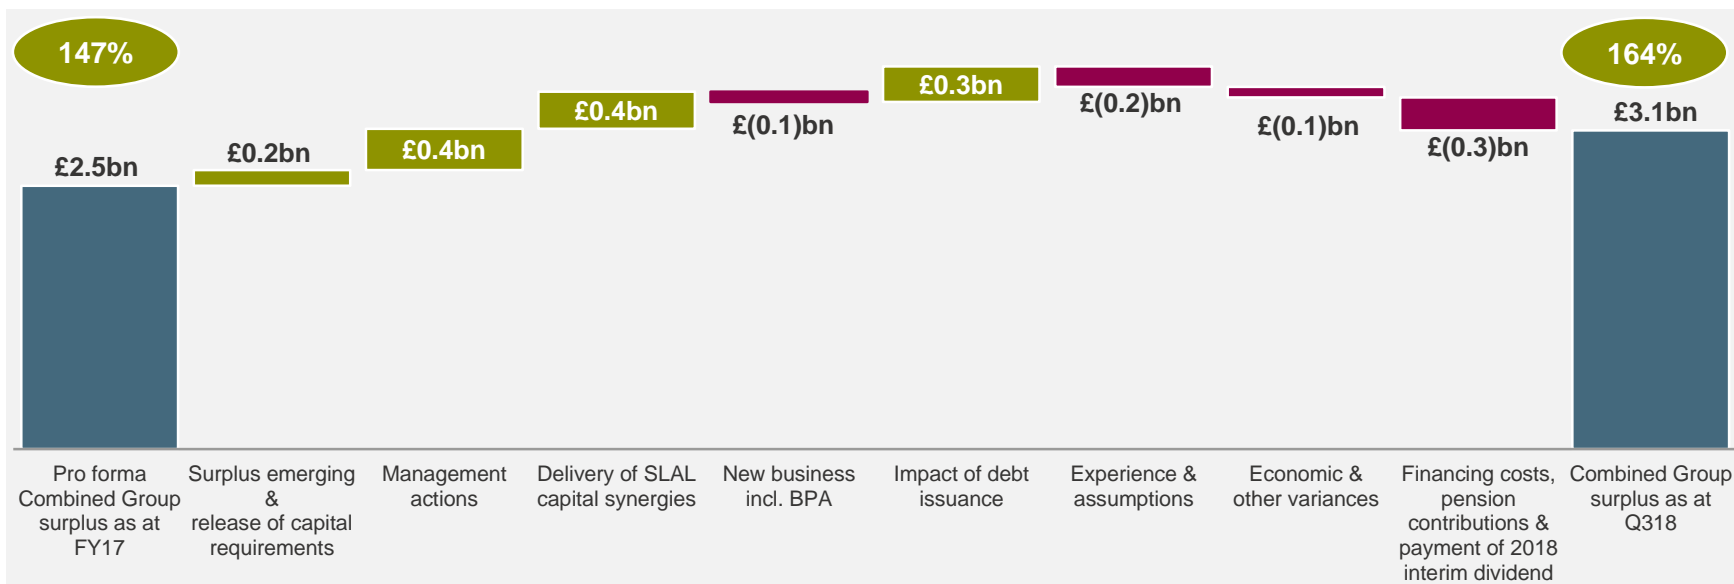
147%

164%

£2.5bn

£0.2bn

£0.4bn

£0.4bn

£(0.1)bn

£0.3bn

£(0.2)bn

£(0.1)bn

£(0.3)bn

£3.1bn

Pro forma Combined Group surplus as at FY17

Surplus emerging & release of capital requirements

Management actions

Delivery of SLAL capital synergies

New business incl. BPA

Impact of debt issuance

Experience & assumptions

Economic & other variances

Financing costs, pension contributions & payment of 2018 interim dividend

Combined Group surplus as at Q318